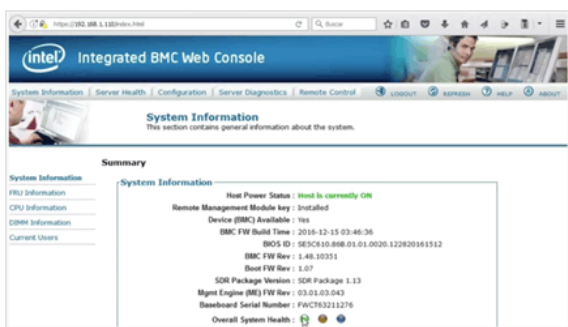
https://192.168.1.110/index.html

Buscar

intel

Integrated BMC Web Console

System Information | Server Health | Configuration | Server Diagnostics | Remote Control

LOGOUT REFRESH HELP ABOUT

System Information
This section contains general information about the system.

System Information
FRU Information
CPU Information
DIMM Information
Current Users

Summary

System Information

Host Power Status : Host is currently ON
Remote Management Module key : Installed
Device (BMC) Available : Yes
BMC FW Build Time : 2016-12-15 03:46:36
BIOS ID : SE5C610.86B.01.01.0020.122820161512
BMC FW Rev : 1.48.10351
Boot FW Rev : 1.07
SDR Package Version : SDR Package 1.13
Mgmt Engine (ME) FW Rev : 03.01.03.043
Baseboard Serial Number : FWCT63211276
Overall System Health :